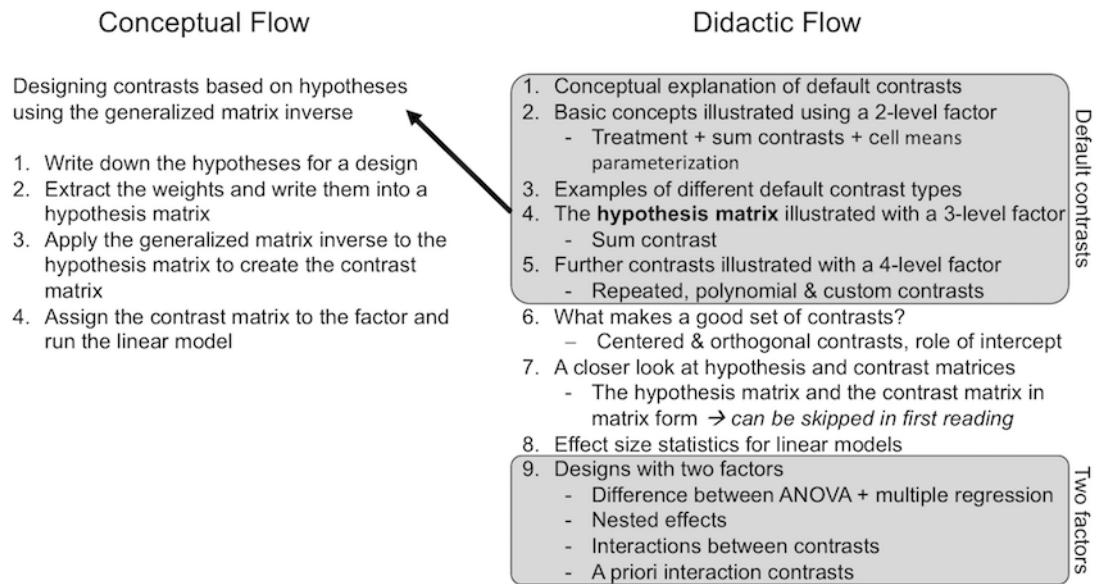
Conceptual Flow

Designing contrasts based on hypotheses using the generalized matrix inverse

1. Write down the hypotheses for a design
2. Extract the weights and write them into a hypothesis matrix
3. Apply the generalized matrix inverse to the hypothesis matrix to create the contrast matrix
4. Assign the contrast matrix to the factor and run the linear model

Didactic Flow

1. Conceptual explanation of default contrasts
2. Basic concepts illustrated using a 2-level factor
- Treatment + sum contrasts + cell means parameterization
3. Examples of different default contrast types
4. The **hypothesis matrix** illustrated with a 3-level factor
- Sum contrast
5. Further contrasts illustrated with a 4-level factor
- Repeated, polynomial & custom contrasts

Default contrasts

6. What makes a good set of contrasts?
– Centered & orthogonal contrasts, role of intercept
7. A closer look at hypothesis and contrast matrices
- The hypothesis matrix and the contrast matrix in matrix form → *can be skipped in first reading*
8. Effect size statistics for linear models
9. Designs with two factors
- Difference between ANOVA + multiple regression
- Nested effects
- Interactions between contrasts
- A priori interaction contrasts

Two factors